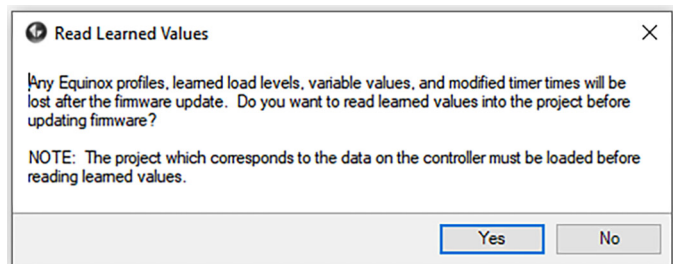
Read Learned Values

Any Equinox profiles, learned load levels, variable values, and modified timer times will be lost after the firmware update. Do you want to read learned values into the project before updating firmware?

NOTE: The project which corresponds to the data on the controller must be loaded before reading learned values.

Yes

No